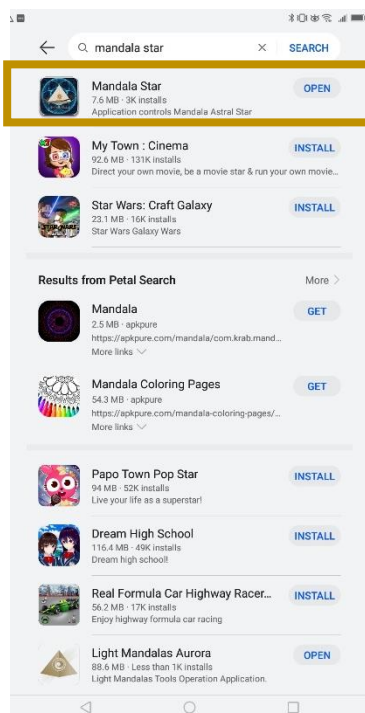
mandala star
SEARCH

Mandala Star
7.6 MB · 3K installs
Application controls Mandala Astral Star
OPEN

My Town : Cinema
92.6 MB · 131K installs
Direct your own movie, be a movie star & run your own movie...
INSTALL

Star Wars: Craft Galaxy
23.1 MB · 16K installs
Star Wars Galaxy Wars
INSTALL

Results from Petal Search
More

Mandala
2.5 MB · apkpure
https://apkpure.com/mandala/com.krab.mand...
More links
GET

Mandala Coloring Pages
54.3 MB · apkpure
https://apkpure.com/mandala-coloring-pages/...
More links
GET

Papo Town Pop Star
94 MB · 52K installs
Live your life as a superstar!
INSTALL

Dream High School
116.4 MB · 49K installs
Dream high school!
INSTALL

Real Formula Car Highway Racer...
56.2 MB · 17K installs
Enjoy highway formula car racing
INSTALL

Light Mandalas Aurora
88.6 MB · Less than 1K installs
Light Mandalas Tools Operation Application.
OPEN